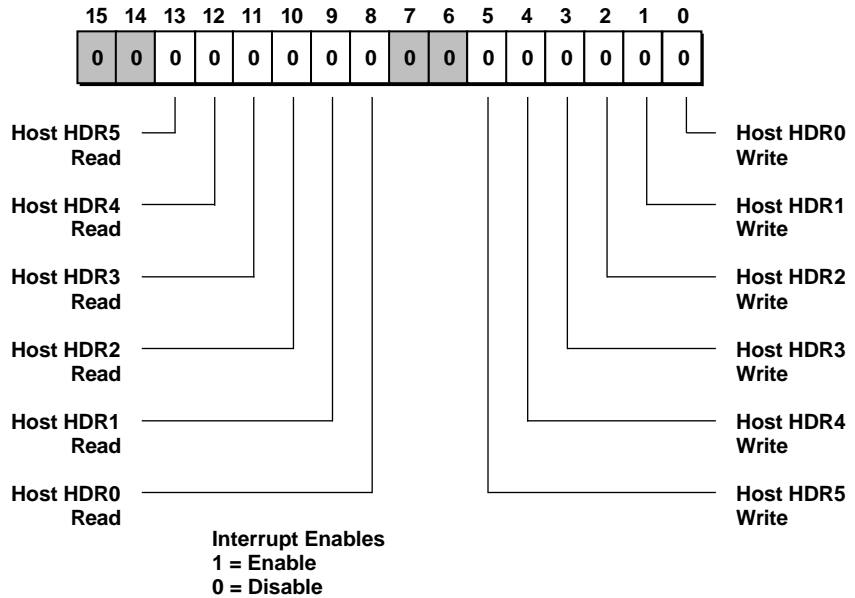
15 14 13 12 11 10 9 8 7 6 5 4 3 2 1 0

| 0 | 0 | 0 | 0 | 0 | 0 | 0 | 0 | 0 | 0 | 0 | 0 | 0 | 0 | 0 | 0 |
|---|---|---|---|---|---|---|---|---|---|---|---|---|---|---|---|

Host HDR5 Read

Host HDR4 Read

Host HDR3 Read

Host HDR2 Read

Host HDR1 Read

Host HDR0 Read

Host HDR0 Write

Host HDR1 Write

Host HDR2 Write

Host HDR3 Write

Host HDR4 Write

Host HDR5 Write

Interrupt Enables
1 = Enable
0 = Disable